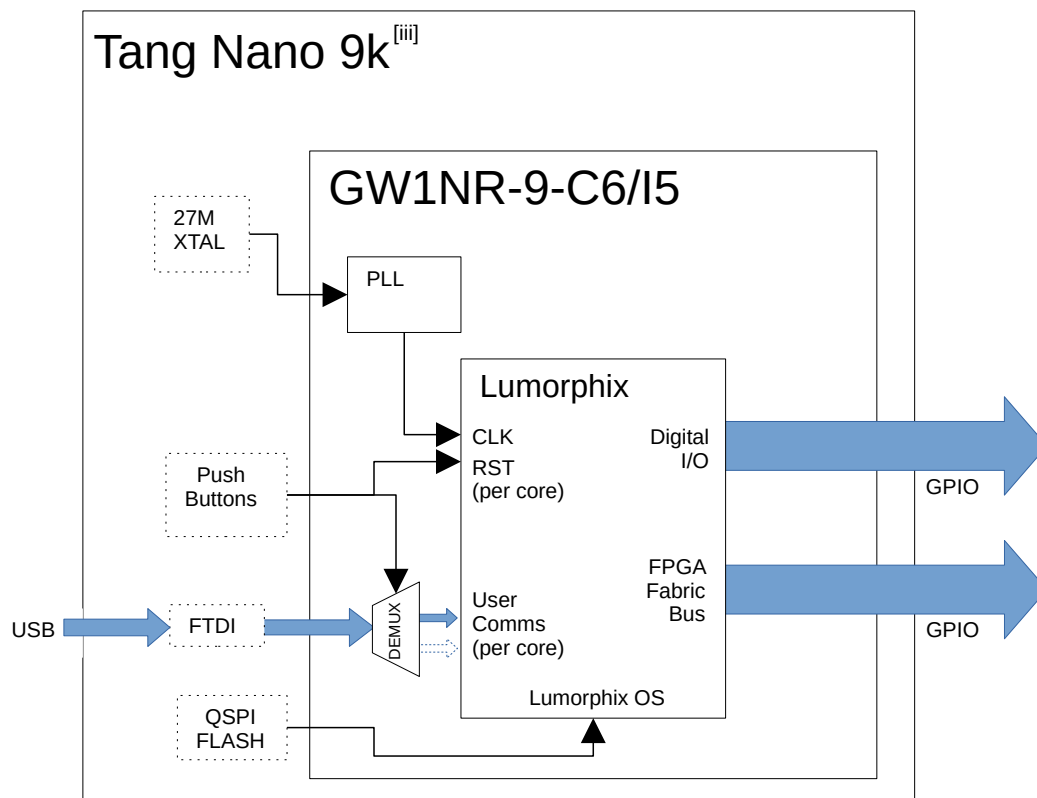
Tang Nano 9k$^{[iii]}$

GW1NR-9-C6/I5

27M XTAL

PLL

Lumorphix

CLK

RST (per core)

Digital I/O

GPIO

Push Buttons

FPGA Fabric Bus

GPIO

USB

FTDI

DEMUX

User Comms (per core)

Lumorphix OS

QSPI FLASH